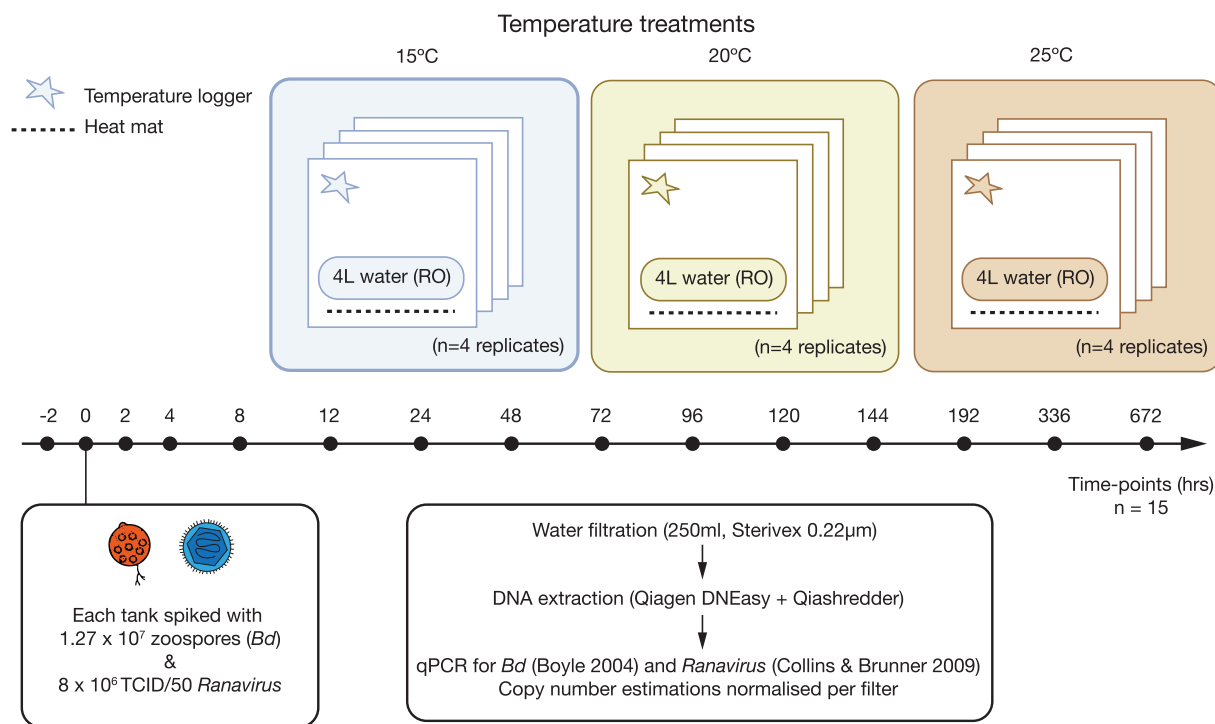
Temperature treatments

Temperature logger
Heat mat

15ºC

4L water (RO)

(n=4 replicates)

20ºC

4L water (RO)

(n=4 replicates)

25ºC

4L water (RO)

(n=4 replicates)

-2 0 2 4 8 12 24 48 72 96 120 144 192 336 672

Time-points (hrs)
n = 15

Each tank spiked with
1.27 x $10^7$ zoospores (*Bd*)
&
8 x $10^6$ TCID/50 *Ranavirus*

Water filtration (250ml, Sterivex 0.22µm)

DNA extraction (Qiagen DNEasy + Qiashredder)

qPCR for *Bd* (Boyle 2004) and *Ranavirus* (Collins & Brunner 2009)
Copy number estimations normalised per filter